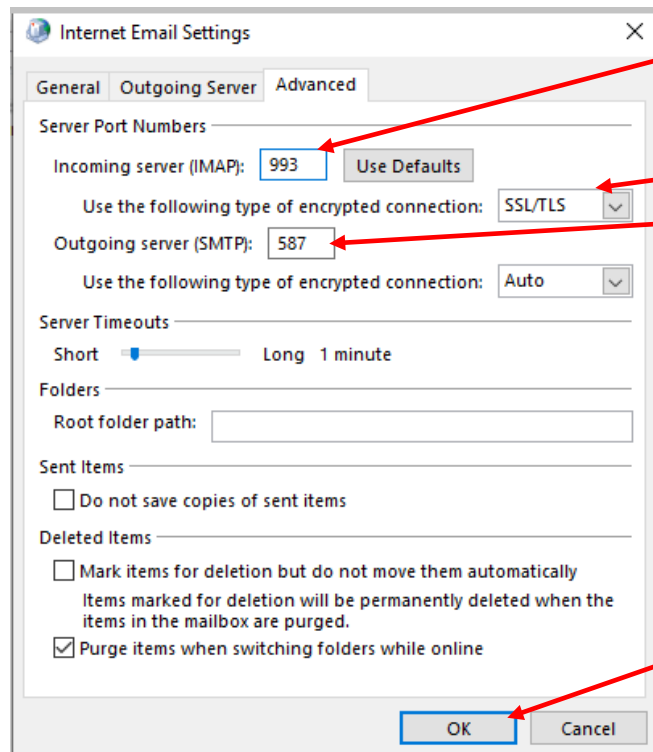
Internet Email Settings

General Outgoing Server Advanced

Server Port Numbers

Incoming server (IMAP): 993 Use Defaults

Use the following type of encrypted connection: SSL/TLS

Outgoing server (SMTP): 587

Use the following type of encrypted connection: Auto

Server Timeouts

Short Long 1 minute

Folders

Root folder path:

Sent Items

Do not save copies of sent items

Deleted Items

Mark items for deletion but do not move them automatically

Items marked for deletion will be permanently deleted when the items in the mailbox are purged.

Purge items when switching folders while online

OK Cancel